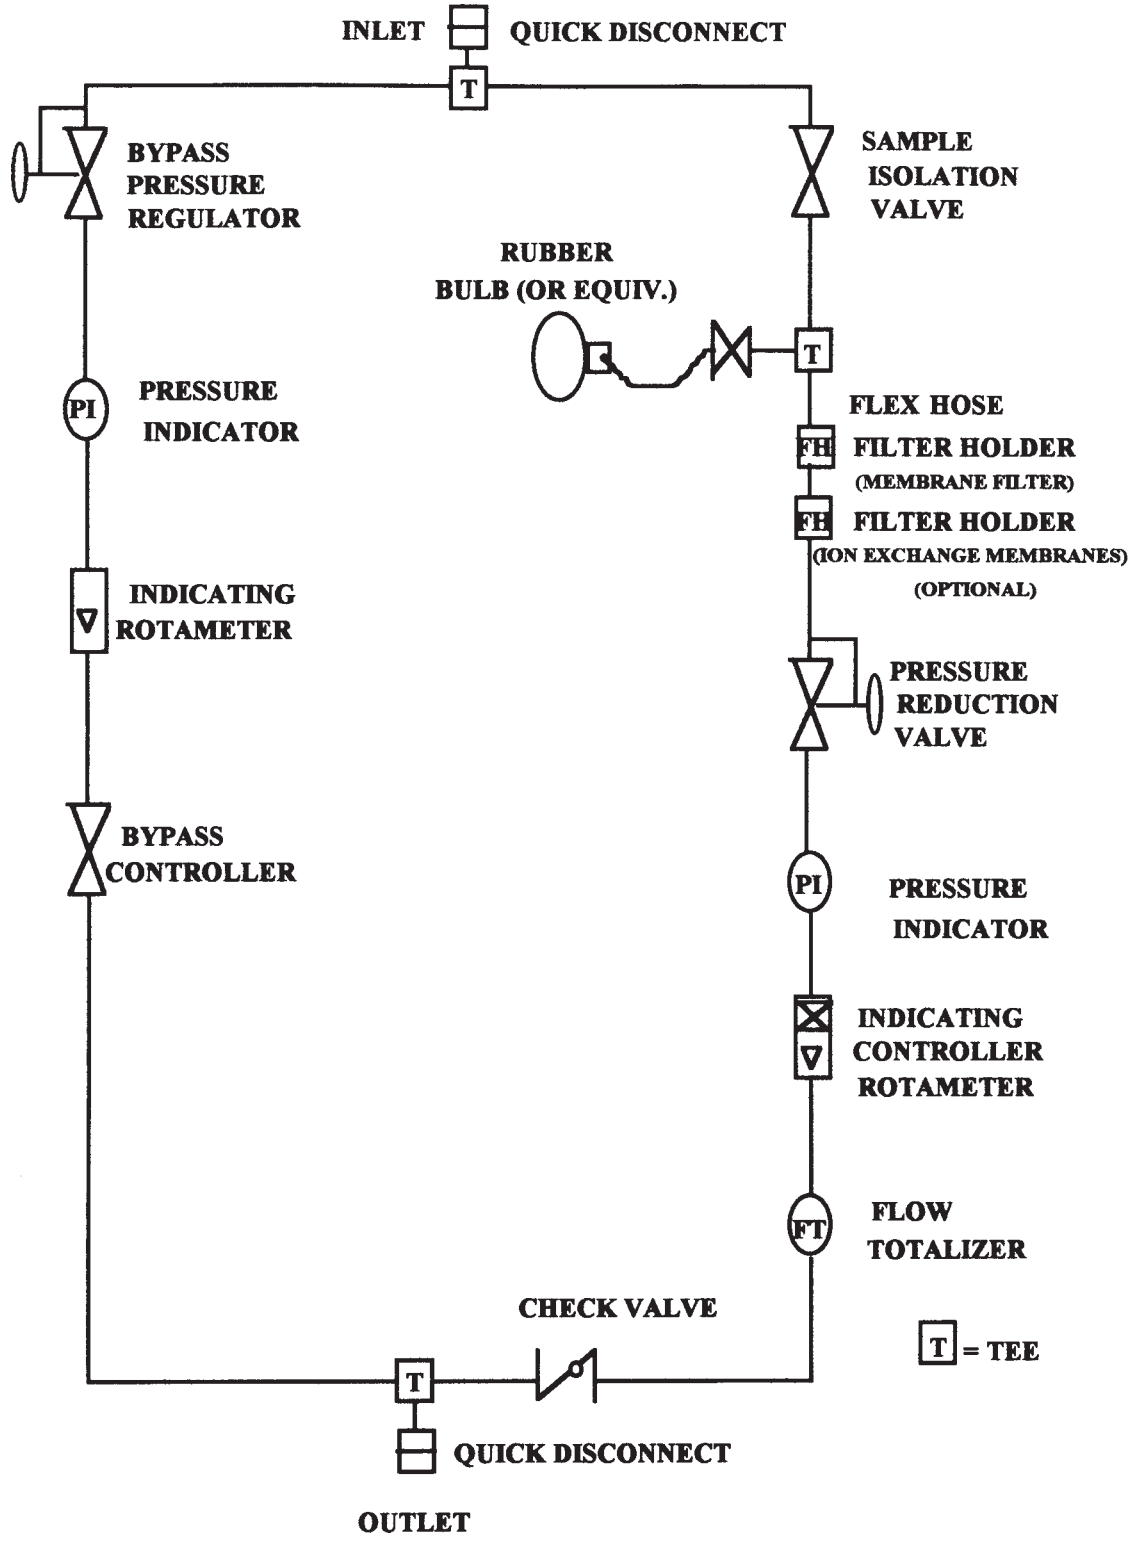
INLET QUICK DISCONNECT

T

BYPASS PRESSURE REGULATOR

SAMPLE ISOLATION VALVE

RUBBER BULB (OR EQUIV.)

T

PI

PRESSURE INDICATOR

FLEX HOSE

FH FILTER HOLDER (MEMBRANE FILTER)

FH FILTER HOLDER (ION EXCHANGE MEMBRANES) (OPTIONAL)

INDICATING ROTAMETER

PRESSURE REDUCTION VALVE

BYPASS CONTROLLER

PI

PRESSURE INDICATOR

INDICATING CONTROLLER ROTAMETER

FT

FLOW TOTALIZER

CHECK VALVE

T = TEE

T

QUICK DISCONNECT

OUTLET